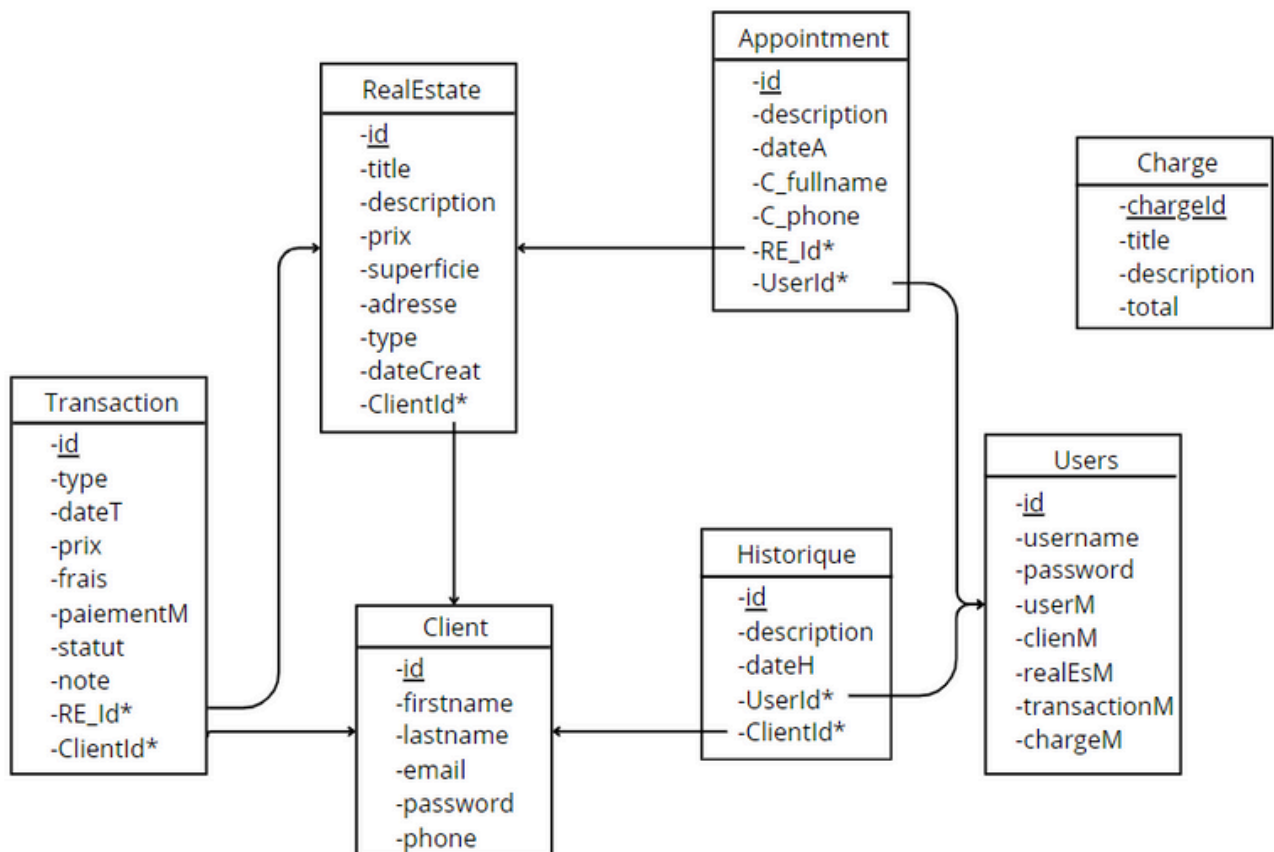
Appointment
-id
-description
-dateA
-C_fullname
-C_phone
-RE_Id*
-UserId*

RealEstate
-id
-title
-description
-prix
-superficie
-adresse
-type
-dateCreat
-ClientId*

Charge
-chargeId
-title
-description
-total

Transaction
-id
-type
-dateT
-prix
-frais
-paiementM
-statut
-note
-RE_Id*
-ClientId*

Users
-id
-username
-password
-userM
-clienM
-realEsM
-transactionM
-chargeM

Historique
-id
-description
-dateH
-UserId*
-ClientId*

Client
-id
-firstname
-lastname
-email
-password
-phone